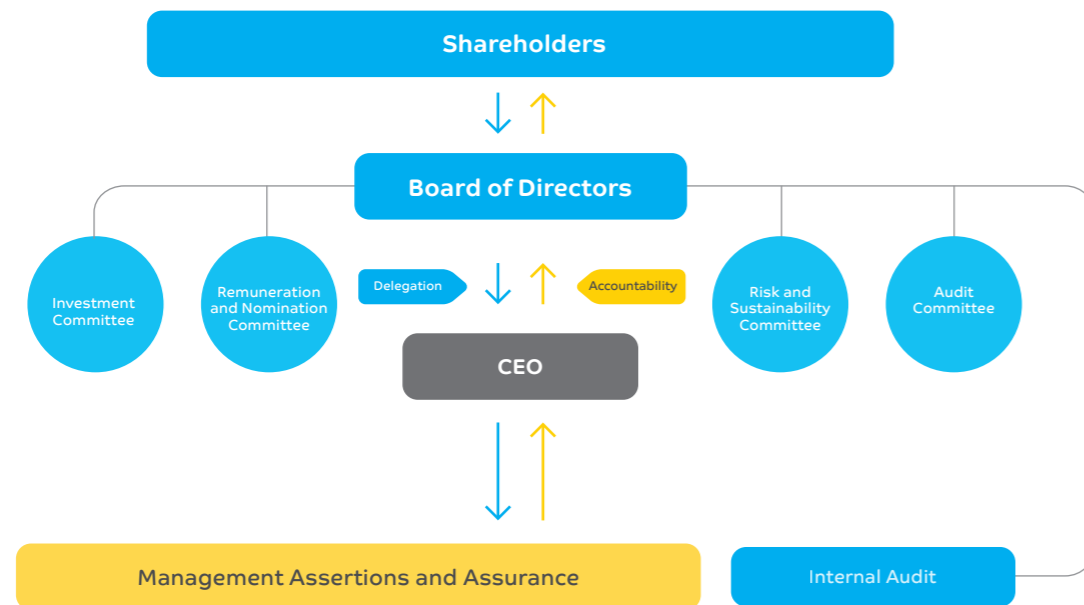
Shareholders

Board of Directors

Investment Committee

Remuneration and Nomination Committee

Delegation

Accountability

Risk and Sustainability Committee

Audit Committee

CEO

Management Assertions and Assurance

Internal Audit